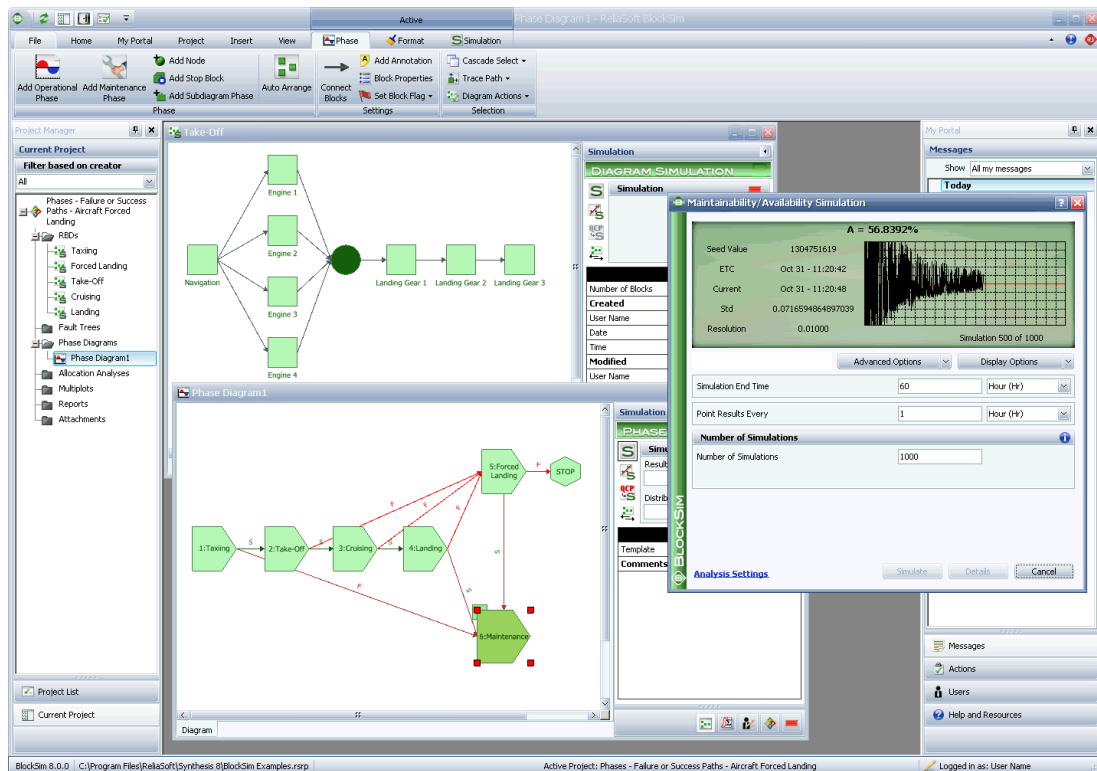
Active
Phase Diagram1 - ReliaSoft BlockSim

File | Home | My Portal | Project | Insert | View | Phase | Format | Simulation

Add Operational Phase
Add Maintenance Phase
Add Node
Add Stop Block
Add Subdiagram Phase
Auto Arrange
Phase
Connect Blocks
Add Annotation
Block Properties
Set Block Flag
Settings
Cascade Select
Trace Path
Diagram Actions
Selection

Project Manager
Current Project
Filter based on creator
All
Phases - Failure or Success Paths - Aircraft Forced Landing
RBDs
Taxiing
Forced Landing
Take-Off
Cruising
Landing
Fault Trees
Phase Diagrams
Phase Diagram1
Allocation Analyses
Multiplots
Reports
Attachments

Project List
Current Project

Take-Off
Engine 1
Engine 2
Engine 3
Engine 4
Navigation
Landing Gear 1
Landing Gear 2
Landing Gear 3

Simulation
DIAGRAM SIMULATION
Simulation
Number of Blocks
Created
User Name
Date
Time
Modified
User Name

Phase Diagram1
1:Taxiing
2:Take-Off
3:Cruising
4:Landing
5:Forced Landing
STOP
6:Maintenance
S
F
Diagram

Simulation
PHASE
Simu
Result
Distrib
Template
Comments

Maintainability/Availability Simulation
A = 56.8392%
Seed Value 1304751619
ETC Oct 31 - 11:20:42
Current Oct 31 - 11:20:48
Std 0.0716594864897039
Resolution 0.01000
Simulation 500 of 1000
Advanced Options
Display Options
Simulation End Time 60 Hour (Hr)
Point Results Every 1 Hour (Hr)
Number of Simulations
Number of Simulations 1000
BLOCKSIM
Analysis Settings
Simulate
Details
Cancel

My Portal
Messages
Show All my messages
Today
Messages
Actions
Users
Help and Resources

BlockSim 8.0.0 | C:\Program Files\ReliaSoft\Synthesis 8\BlockSim Examples.rsrp
Active Project: Phases - Failure or Success Paths - Aircraft Forced Landing
Logged in as: User Name